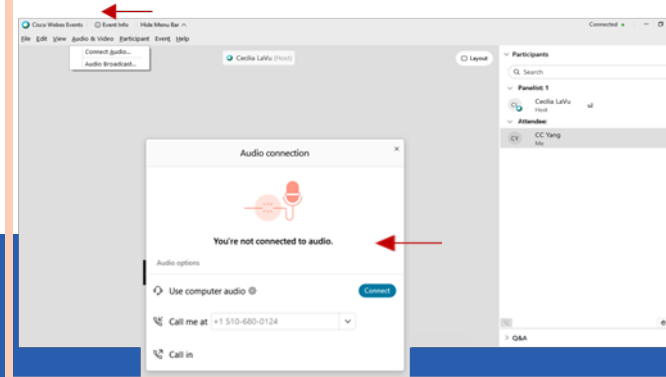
Cisco Webex Events   Event Info   Hide Menu Bar

Connected

File   Edit   View   Audio & Video   Participant   Event   Help

Connect Audio...
Audio Broadcast...

Cecilia LaVu (Host)

Layout

Participants

Search

Panelist: 1

CL   Cecilia LaVu
Host

Attendee:

CY   CC Yang
Me

Audio connection

You're not connected to audio.

Audio options

Use computer audio

Connect

Call me at   +1 510-680-0124

Call in

Q&A